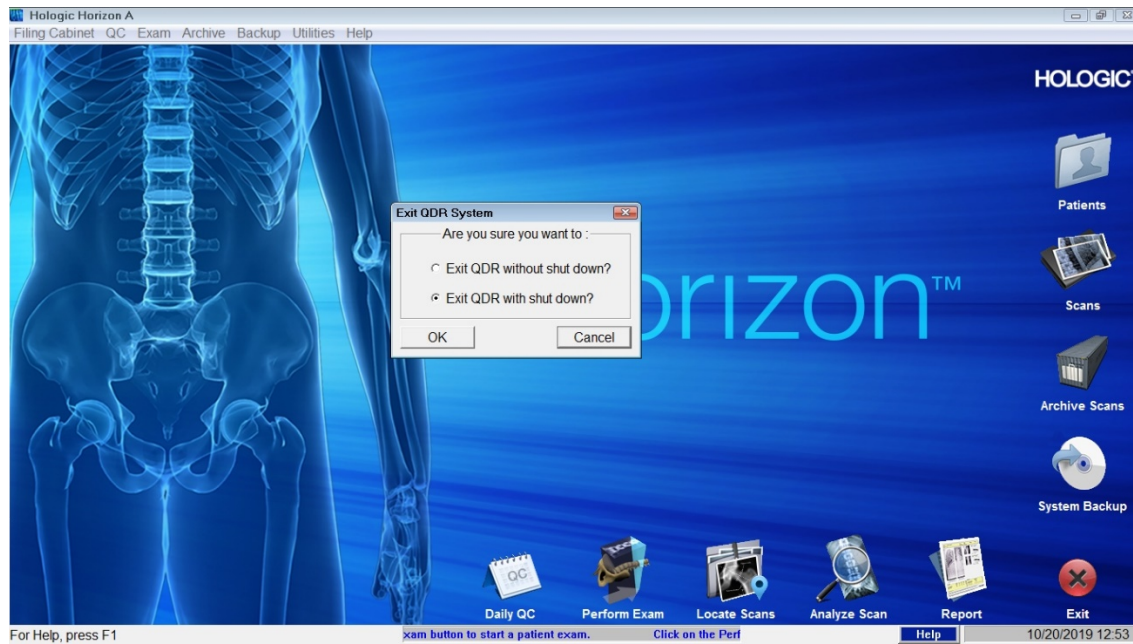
Hologic Horizon A
Filing Cabinet QC Exam Archive Backup Utilities Help

HOLOGIC

Patients

Scans

Archive Scans

System Backup

Exit QDR System
Are you sure you want to :
Exit QDR without shut down?
Exit QDR with shut down?
OK
Cancel

orizon™

QC
Daily QC
Perform Exam
Locate Scans
Analyze Scan
Report
Exit

For Help, press F1
xam button to start a patient exam. Click on the Perf
Help
10/20/2019 12:53